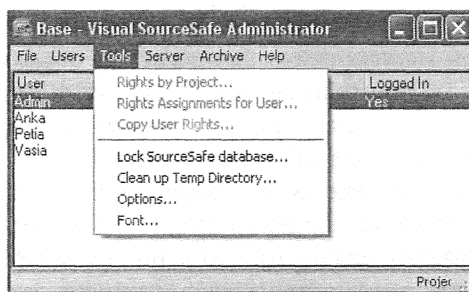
Base - Visual SourceSafe Administrator

File Users Tools Server Archive Help

User
Admin
Anka
Petia
Vasia

Logged In
Yes

Rights by Project...
Rights Assignments for User...
Copy User Rights...
Lock SourceSafe database...
Clean up Temp Directory...
Options...
Font...

Projec